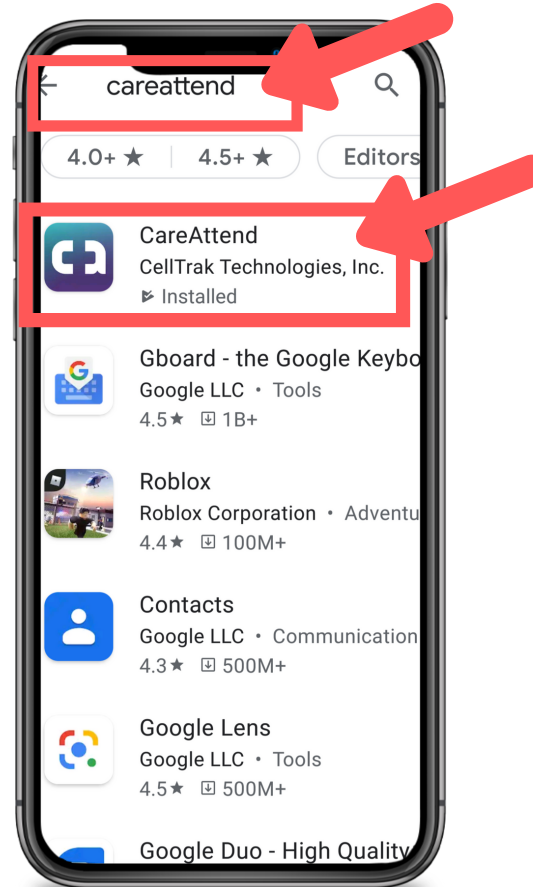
careattend

4.0+ ★
4.5+ ★
Editors

CareAttend
CellTrak Technologies, Inc.
Installed

Gboard - the Google Keybo
Google LLC • Tools
4.5★ 1B+

Roblox
Roblox Corporation • Adventu
4.4★ 100M+

Contacts
Google LLC • Communication
4.3★ 500M+

Google Lens
Google LLC • Tools
4.5★ 500M+

Google Duo - High Quality